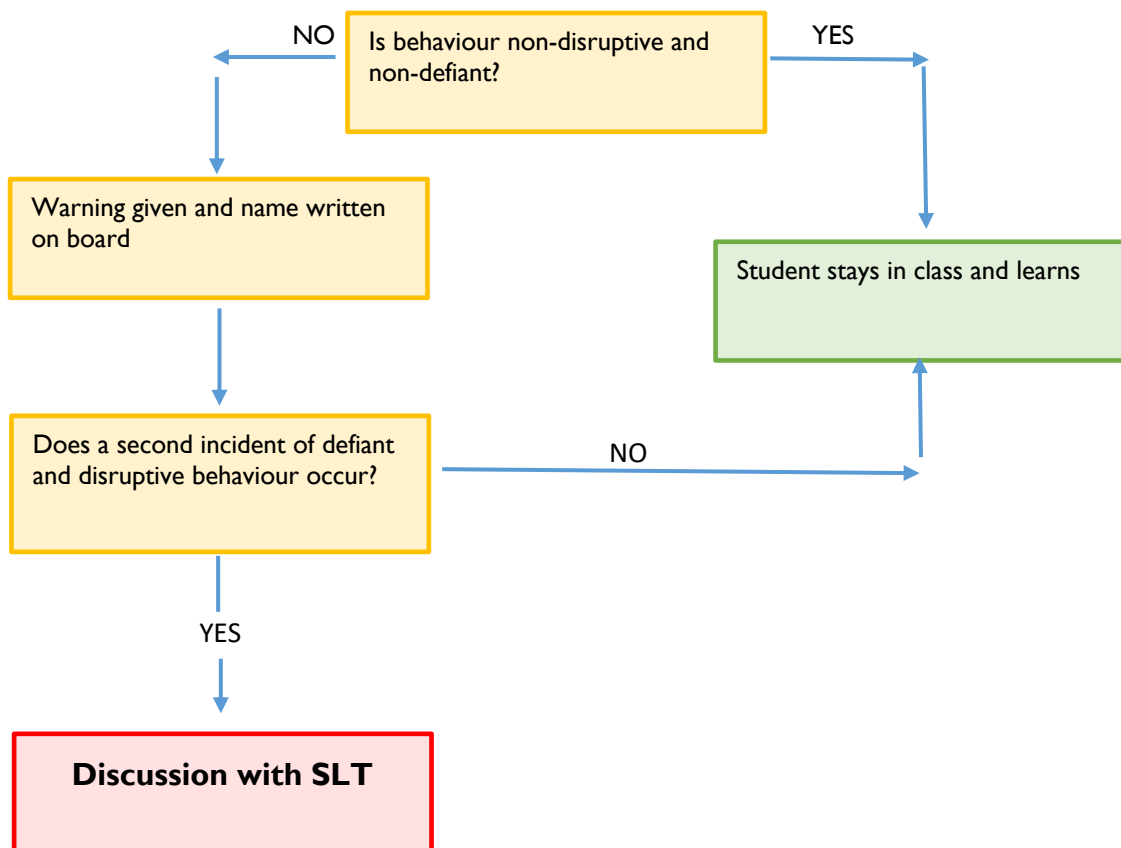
NO

Is behaviour non-disruptive and non-defiant?

YES

Warning given and name written on board

Student stays in class and learns

Does a second incident of defiant and disruptive behaviour occur?

NO

YES

Discussion with SLT